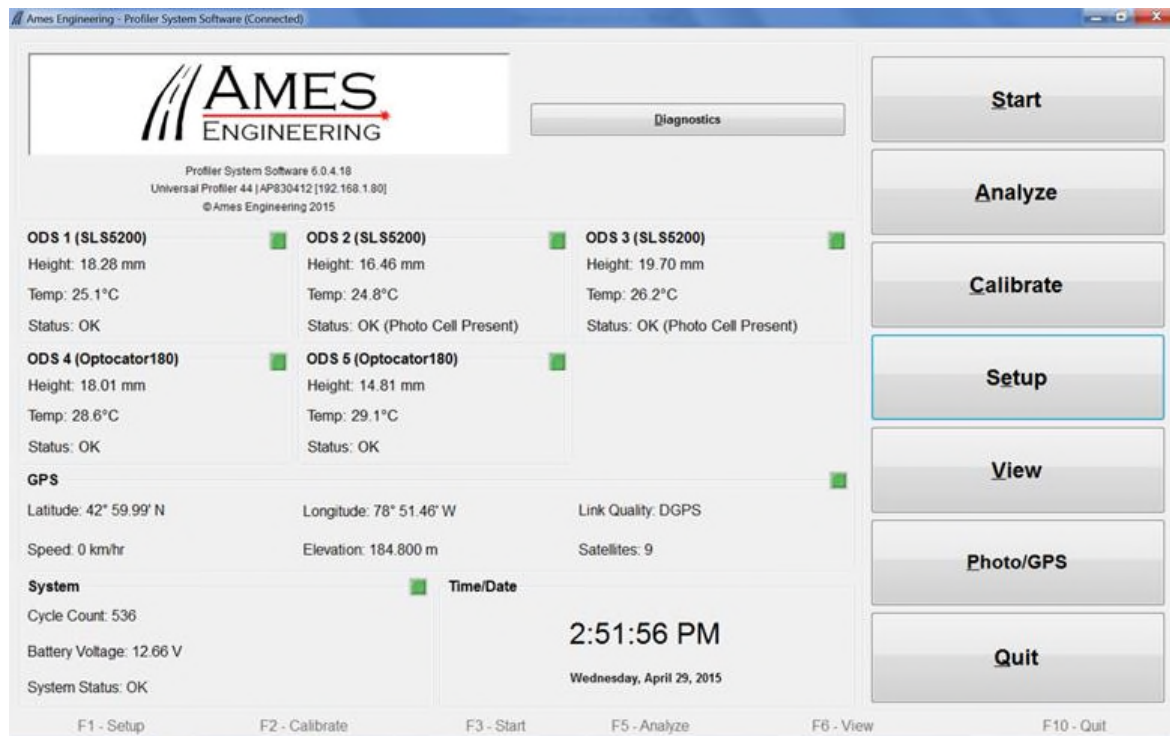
Ames Engineering - Profiler System Software (Connected)

AMES ENGINEERING

Diagnostics

Profiler System Software 6.0.4.18
Universal Profiler 44 | AP830412 [192.168.1.80]
©Ames Engineering 2015

Start

Analyze

Calibrate

Setup

View

Photo/GPS

Quit

ODS 1 (SLS5200)
Height: 18.28 mm
Temp: 25.1°C
Status: OK

ODS 2 (SLS5200)
Height: 16.46 mm
Temp: 24.8°C
Status: OK (Photo Cell Present)

ODS 3 (SLS5200)
Height: 19.70 mm
Temp: 26.2°C
Status: OK (Photo Cell Present)

ODS 4 (Optocator180)
Height: 18.01 mm
Temp: 28.6°C
Status: OK

ODS 5 (Optocator180)
Height: 14.81 mm
Temp: 29.1°C
Status: OK

GPS
Latitude: 42° 59.99' N
Longitude: 78° 51.46' W
Link Quality: DGPS
Speed: 0 km/hr
Elevation: 184.800 m
Satellites: 9

System
Cycle Count: 536
Battery Voltage: 12.66 V
System Status: OK

Time/Date
2:51:56 PM
Wednesday, April 29, 2015

F1 - Setup F2 - Calibrate F3 - Start F5 - Analyze F6 - View F10 - Quit